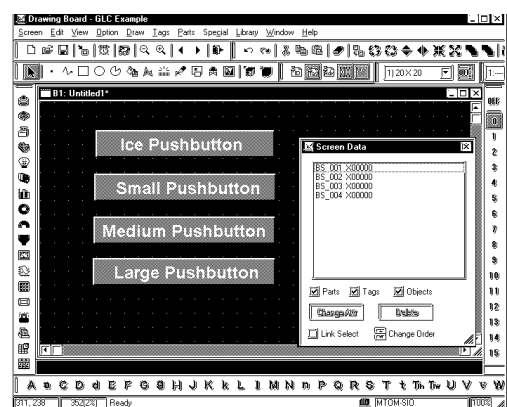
Drawing Board - GLC Example

Screen Edit View Option Draw Tags Parts Special Library Window Help

1) 20 X 20

B1: Untitled1*

Ice Pushbutton

Small Pushbutton

Medium Pushbutton

Large Pushbutton

Screen Data

BS_001 X00000
BS_002 X00000
BS_003 X00000
BS_004 X00000

Parts
Tags
Objects

Change Attr
Delete

Link Select
Change Order

0
1
2
3
4
5
6
7
8
9
10
11
12
13
14
15

311, 238
352(2%)
Ready
MTOM-SIO
100%